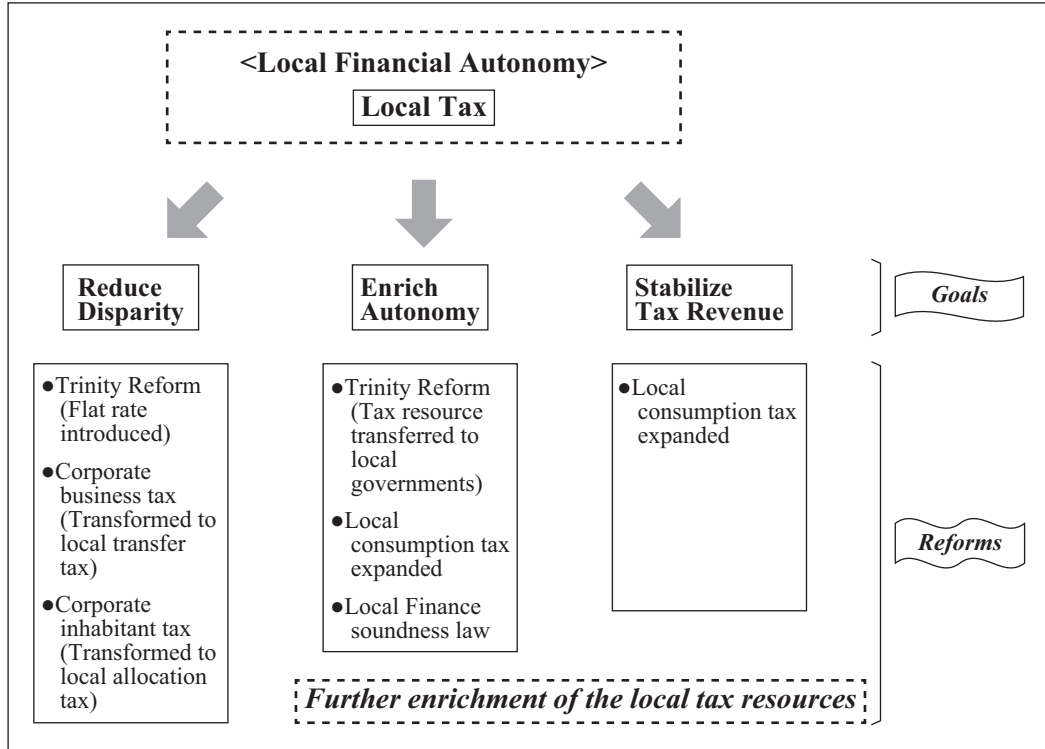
<Local Financial Autonomy>

Local Tax

Reduce Disparity

Enrich Autonomy

Stabilize Tax Revenue

Goals

●Trinity Reform (Flat rate introduced)

●Corporate business tax (Transformed to local transfer tax)

●Corporate inhabitant tax (Transformed to local allocation tax)

●Trinity Reform (Tax resource transferred to local governments)

●Local consumption tax expanded

●Local Finance soundness law

●Local consumption tax expanded

Reforms

Further enrichment of the local tax resources